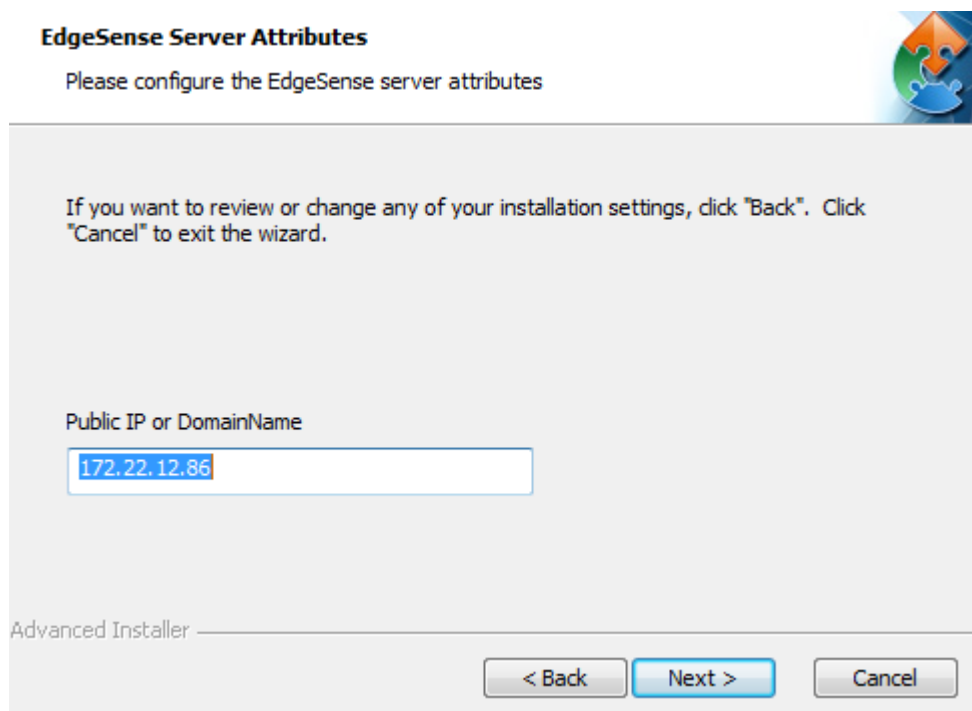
EdgeSense Server Attributes

Please configure the EdgeSense server attributes

If you want to review or change any of your installation settings, click "Back". Click "Cancel" to exit the wizard.

Public IP or DomainName

172.22.12.86

Advanced Installer

< Back

Next >

Cancel